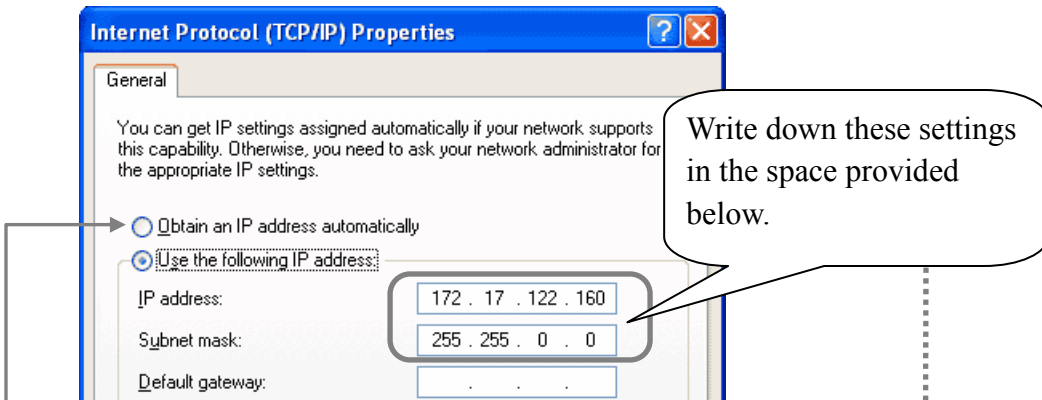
Internet Protocol (TCP/IP) Properties

General

You can get IP settings assigned automatically if your network supports this capability. Otherwise, you need to ask your network administrator for the appropriate IP settings.

Obtain an IP address automatically

Use the following IP address:

IP address: 172 . 17 . 122 . 160

Subnet mask: 255 . 255 . 0 . 0

Default gateway: . . .

Write down these settings in the space provided below.